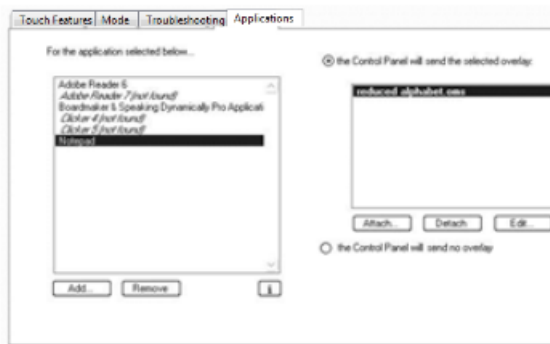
Touch Features | Mode | Troubleshooting | Applications

For the application selected below...

Adobe Reader 6
Adobe Reader 7 (not found)
Boardmaker & Speaking Dynamically Pro Applicati
Clicker 4 (not found)
Clicker 5 (not found)
Notepad

Add... | Remove | i

the Control Panel will send the selected overlay:

reduced alphabet.oms

Attach... | Detach | Edit...

the Control Panel will send no overlay